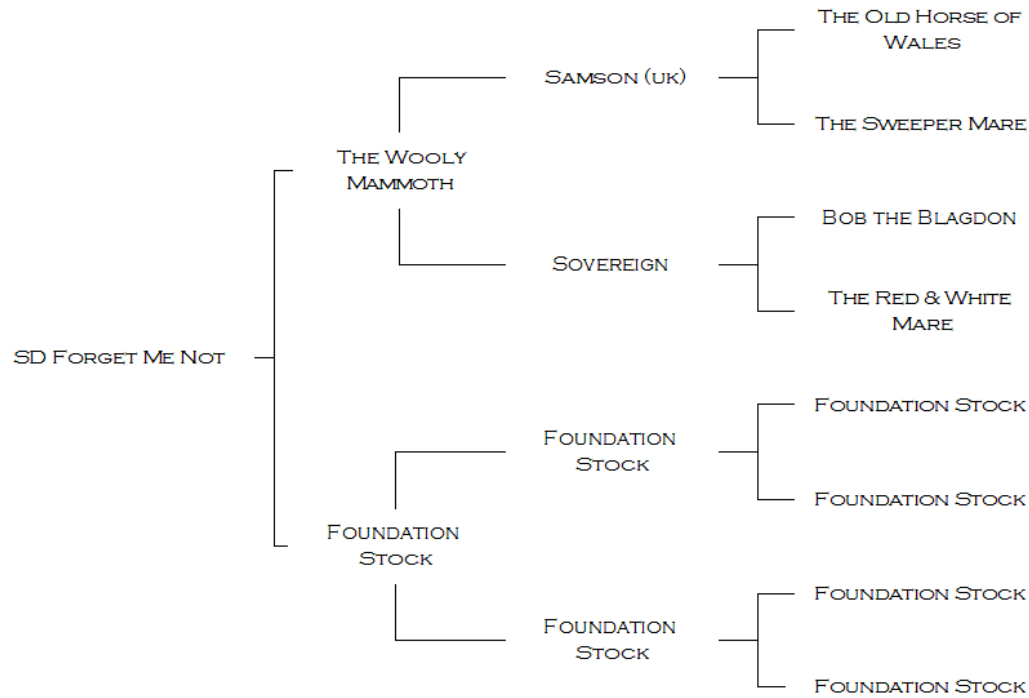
SD Forget Me Not

The Wooly Mammoth

Samson (uk)

The Old Horse of Wales

The Sweeper Mare

Sovereign

Bob the Blagdon

The Red & White Mare

Foundation Stock

Foundation Stock

Foundation Stock

Foundation Stock

Foundation Stock

Foundation Stock

Foundation Stock